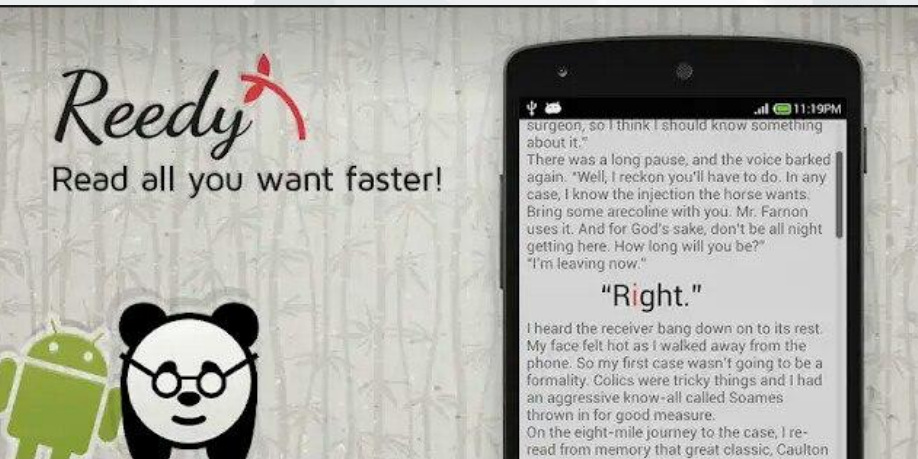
Reedy

Read all you want faster!

11:19PM

surgeon, so I think I should know something about it."
There was a long pause, and the voice barked again. "Well, I reckon you'll have to do. In any case, I know the injection the horse wants. Bring some arecoline with you. Mr. Farnon uses it. And for God's sake, don't be all night getting here. How long will you be?"
"I'm leaving now."

"Right."

I heard the receiver bang down on to its rest. My face felt hot as I walked away from the phone. So my first case wasn't going to be a formality. Colics were tricky things and I had an aggressive know-all called Soames thrown in for good measure.
On the eight-mile journey to the case, I reread from memory that great classic, Caulton